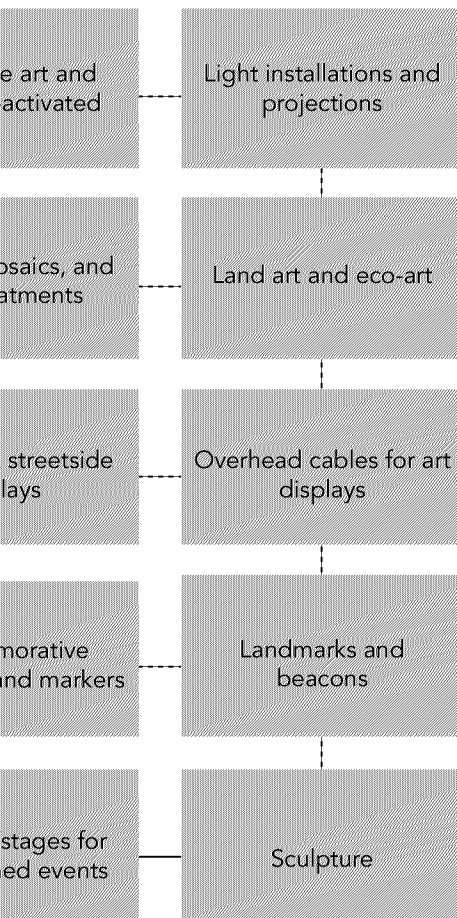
e art and activated

Light installations and projections

osaics, and atments

Land art and eco-art

streetside lays

Overhead cables for art displays

morative nd markers

Landmarks and beacons

stages for ed events

Sculpture